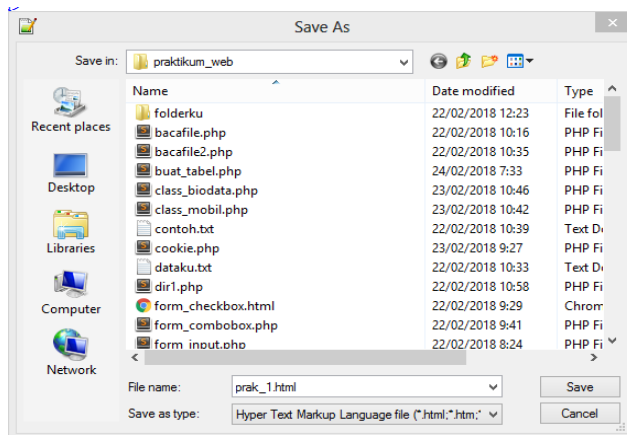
Save As

Save in: praktikum_web

Recent places
Desktop
Libraries
Computer
Network

| Name | Date modified | Type |
|---|---|---|
| folderku | 22/02/2018 12:23 | File fol |
| bacafile.php | 22/02/2018 10:16 | PHP Fi |
| bacafile2.php | 22/02/2018 10:35 | PHP Fi |
| buat_tabel.php | 24/02/2018 7:33 | PHP Fi |
| class_biodata.php | 23/02/2018 10:46 | PHP Fi |
| class_mobil.php | 23/02/2018 10:42 | PHP Fi |
| contoh.txt | 22/02/2018 10:39 | Text Do |
| cookie.php | 23/02/2018 9:27 | PHP Fi |
| dataku.txt | 22/02/2018 10:33 | Text Do |
| dir1.php | 22/02/2018 10:58 | PHP Fi |
| form_checkbox.html | 22/02/2018 9:29 | Chrom |
| form_combobox.php | 22/02/2018 9:41 | PHP Fi |
| form_input.php | 22/02/2018 8:24 | PHP Fi |

File name: prak_1.html
Save as type: Hyper Text Markup Language file (*.html;*.htm;*

Save
Cancel